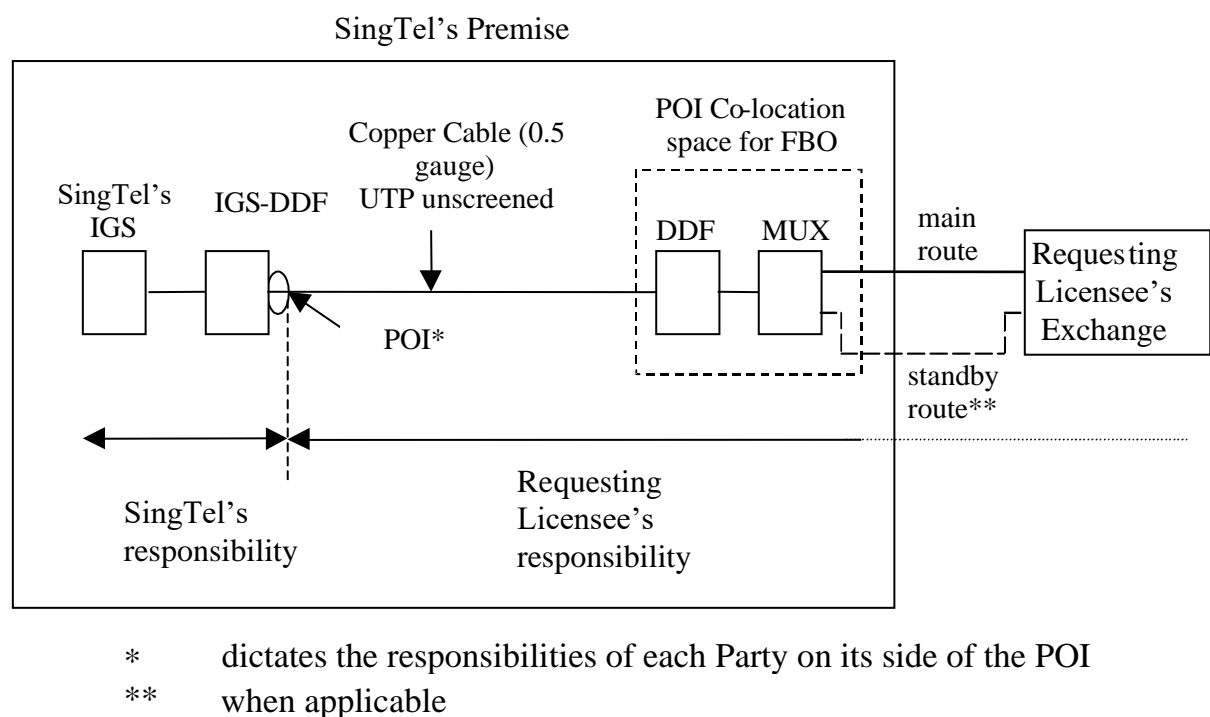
SingTel's Premise

POI Co-location space for FBO

Copper Cable (0.5 gauge) UTP unscreened

SingTel's IGS

IGS-DDF

DDF

MUX

main route

Requesting Licensee's Exchange

POI*

standby route**

SingTel's responsibility

Requesting Licensee's responsibility

* dictates the responsibilities of each Party on its side of the POI

** when applicable